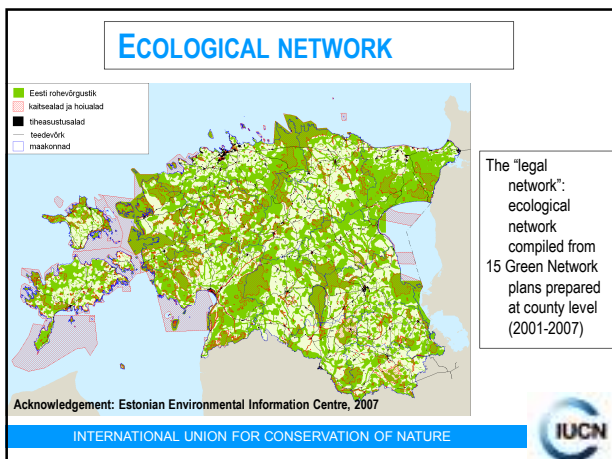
ECOLOGICAL NETWORK

Eesti rohevõrgustik
kaitsealad ja hoiualad
tiheasustusalad
teedevõrk
maakonnad

The "legal network": ecological network compiled from 15 Green Network plans prepared at county level (2001-2007)

Acknowledgement: Estonian Environmental Information Centre, 2007

INTERNATIONAL UNION FOR CONSERVATION OF NATURE

IUCN